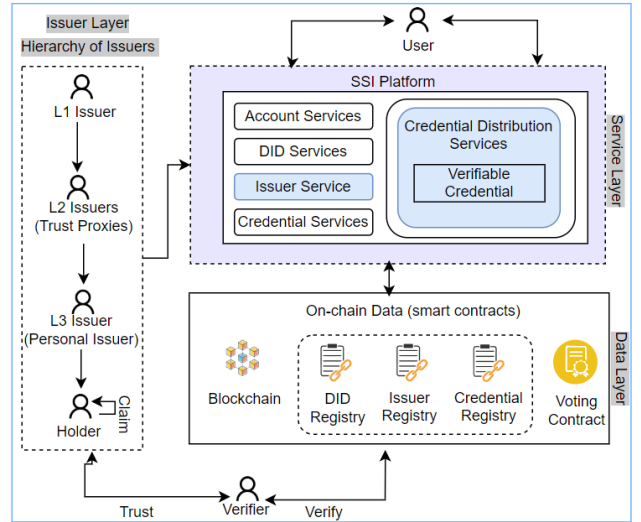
Issuer Layer
Hierarchy of Issuers

User

L1 Issuer

L2 Issuers
(Trust Proxies)

L3 Issuer
(Personal Issuer)

Holder

Claim

SSI Platform

Account Services

DID Services

Issuer Service

Credential Services

Credential Distribution Services

Verifiable Credential

Service Layer

On-chain Data (smart contracts)

Blockchain

DID Registry

Issuer Registry

Credential Registry

Voting Contract

Data Layer

Trust

Verifier

Verify